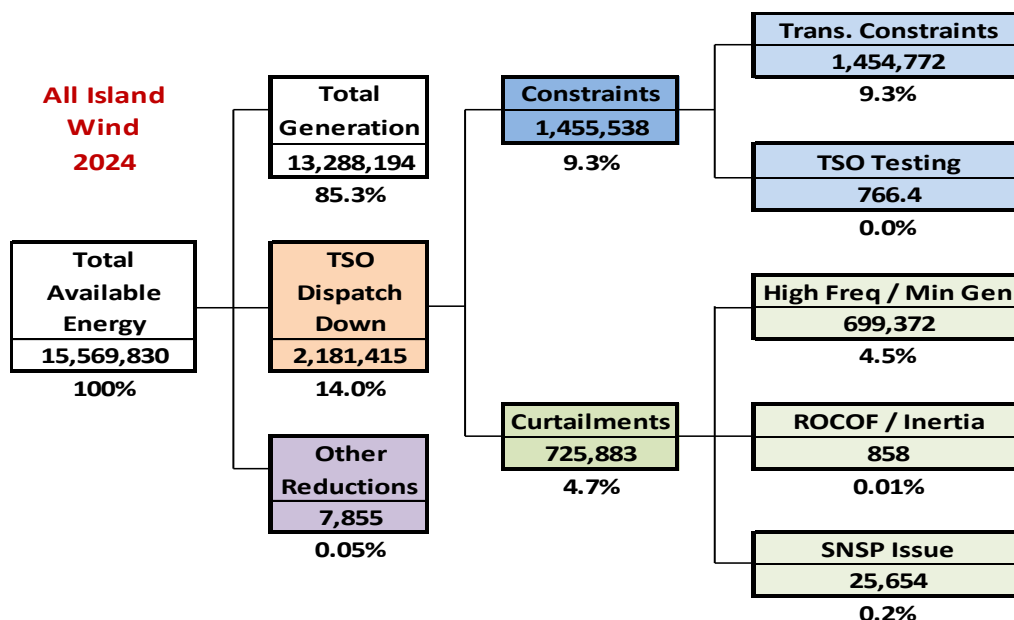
All Island Wind 2024

Total Available Energy
15,569,830
100%

Total Generation
13,288,194
85.3%

TSO Dispatch Down
2,181,415
14.0%

Other Reductions
7,855
0.05%

Constraints
1,455,538
9.3%

Curtailments
725,883
4.7%

Trans. Constraints
1,454,772
9.3%

TSO Testing
766.4
0.0%

High Freq / Min Gen
699,372
4.5%

ROCOF / Inertia
858
0.01%

SNSP Issue
25,654
0.2%